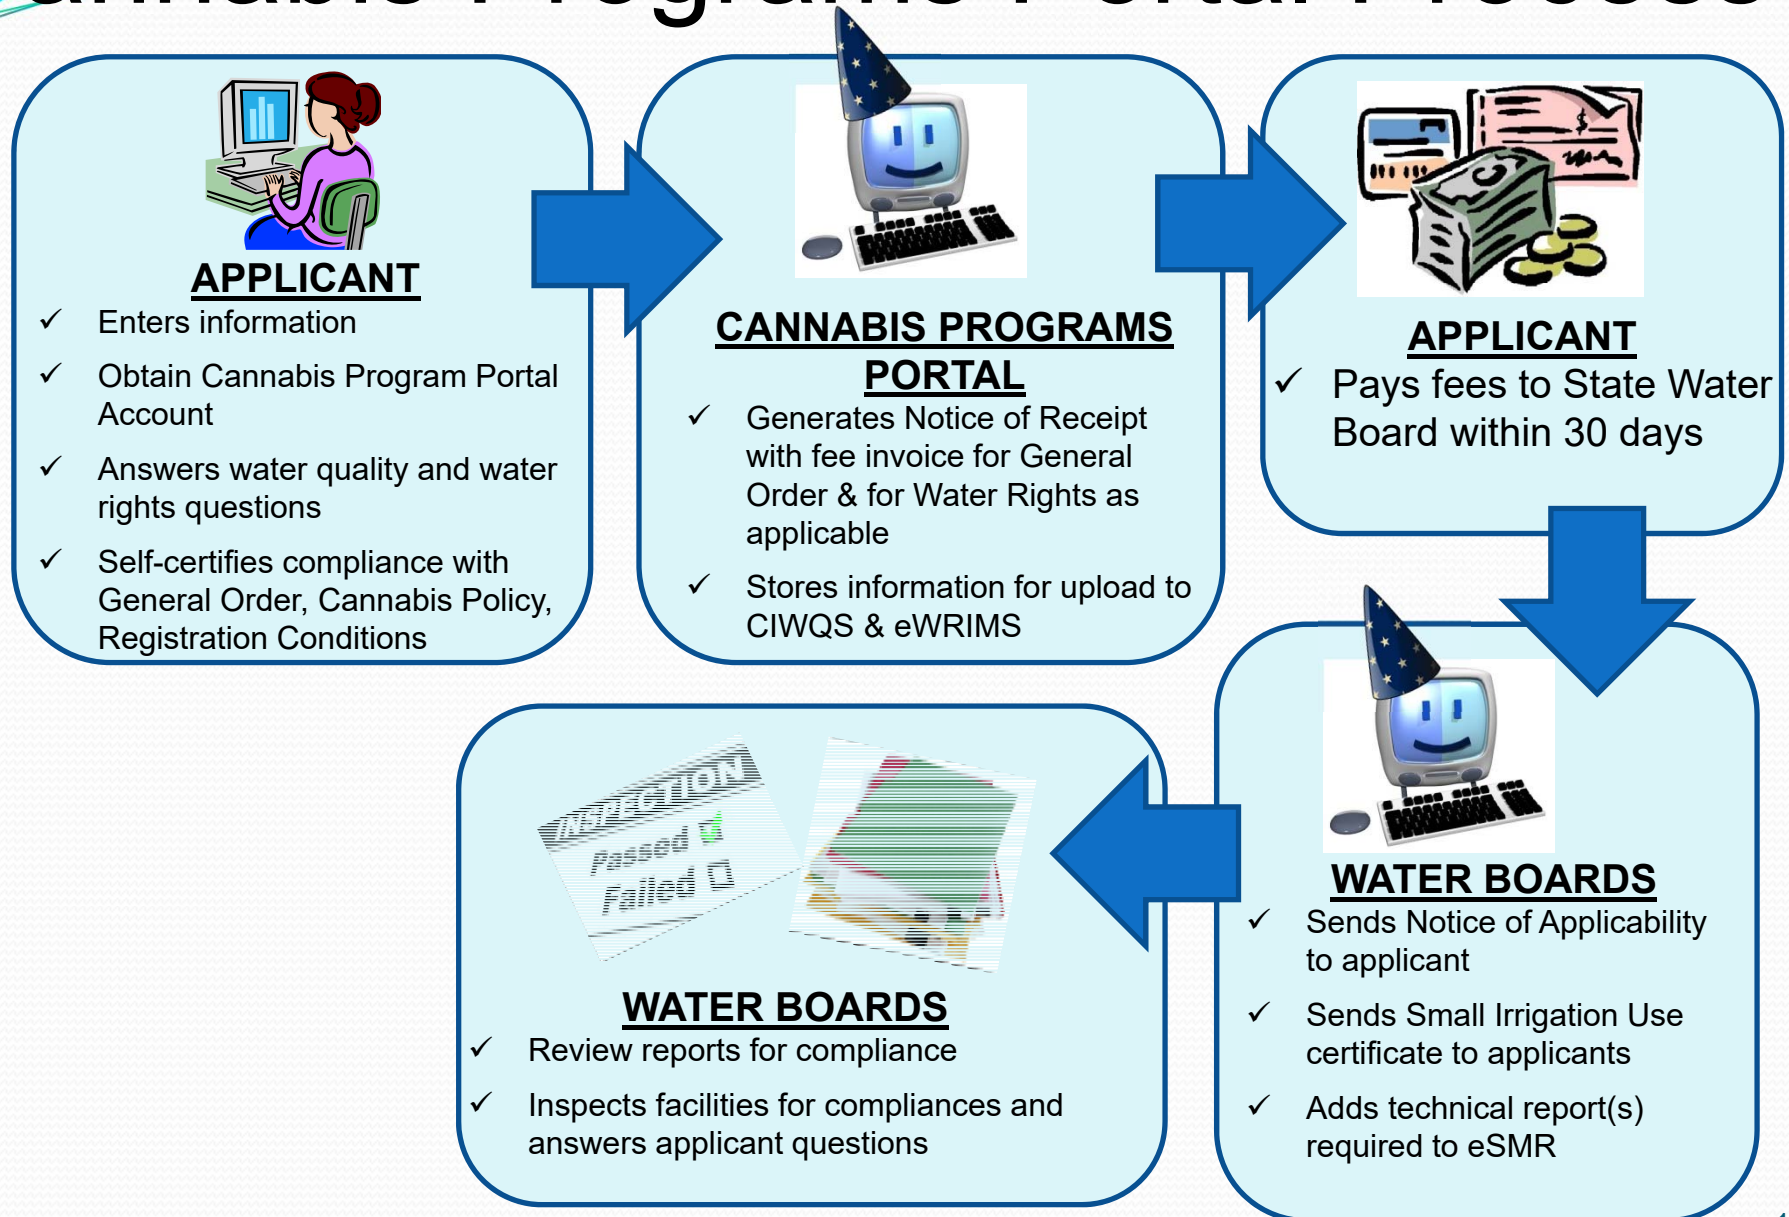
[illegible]

APPLICANT

✓ Enters information

✓ Obtain Cannabis Program Portal Account

✓ Answers water quality and water rights questions

✓ Self-certifies compliance with General Order, Cannabis Policy, Registration Conditions

CANNABIS PROGRAMS PORTAL

✓ Generates Notice of Receipt with fee invoice for General Order & for Water Rights as applicable

✓ Stores information for upload to CIWQS & eWRIMS

APPLICANT

✓ Pays fees to State Water Board within 30 days

WATER BOARDS

✓ Sends Notice of Applicability to applicant

✓ Sends Small Irrigation Use certificate to applicants

✓ Adds technical report(s) required to eSMR

INSPECTION
Passed
Failed

WATER BOARDS

✓ Review reports for compliance

✓ Inspects facilities for compliances and answers applicant questions